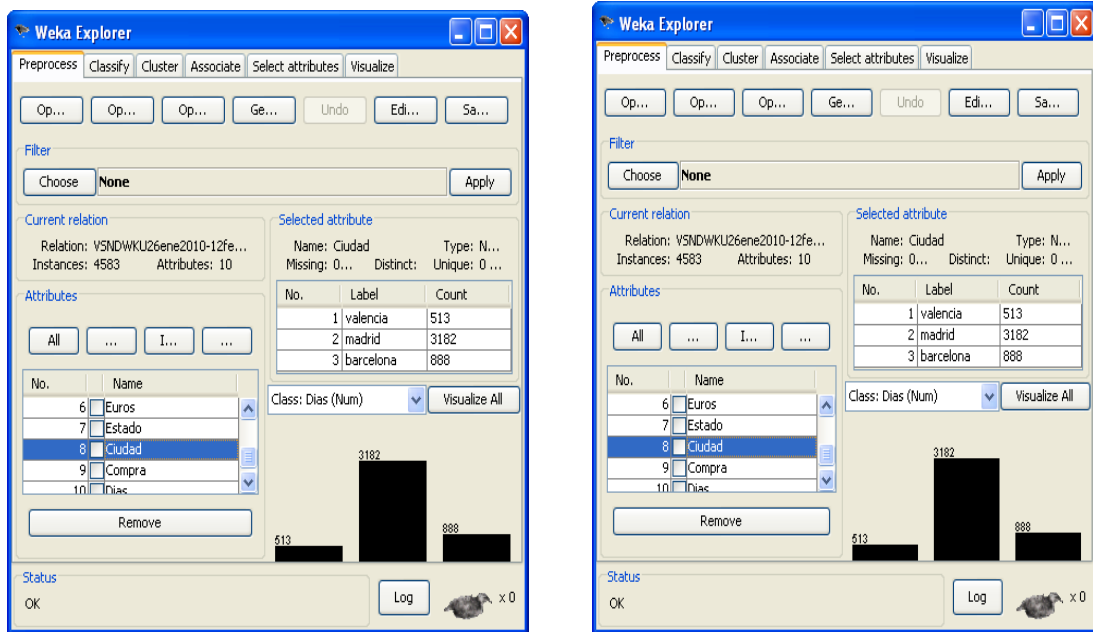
Weka Explorer

Preprocess | Classify | Cluster | Associate | Select attributes | Visualize

Op... Op... Op... Ge... Undo Edi... Sa...

Filter
Choose None Apply

Current relation
Relation: VSNDWKU26ene2010-12fe...
Instances: 4583 Attributes: 10

Selected attribute
Name: Ciudad Type: N...
Missing: 0... Distinct: Unique: 0 ...

| No. | Label | Count |
|---|---|---|
| 1 | valencia | 513 |
| 2 | madrid | 3182 |
| 3 | barcelona | 888 |

Attributes
All ... I... ...

| No. | Name |
|---|---|
| 6 | Euros |
| 7 | Estado |
| 8 | Ciudad |
| 9 | Compra |
| 10 | Dias |

Remove

Class: Dias (Num) Visualize All

513 3182 888

Status
OK
Log x 0

Weka Explorer

Preprocess | Classify | Cluster | Associate | Select attributes | Visualize

Op... Op... Op... Ge... Undo Edi... Sa...

Filter
Choose None Apply

Current relation
Relation: VSNDWKU26ene2010-12fe...
Instances: 4583 Attributes: 10

Selected attribute
Name: Ciudad Type: N...
Missing: 0... Distinct: Unique: 0 ...

| No. | Label | Count |
|---|---|---|
| 1 | valencia | 513 |
| 2 | madrid | 3182 |
| 3 | barcelona | 888 |

Attributes
All ... I... ...

| No. | Name |
|---|---|
| 6 | Euros |
| 7 | Estado |
| 8 | Ciudad |
| 9 | Compra |
| 10 | Dias |

Remove

Class: Dias (Num) Visualize All

513 3182 888

Status
OK
Log x 0